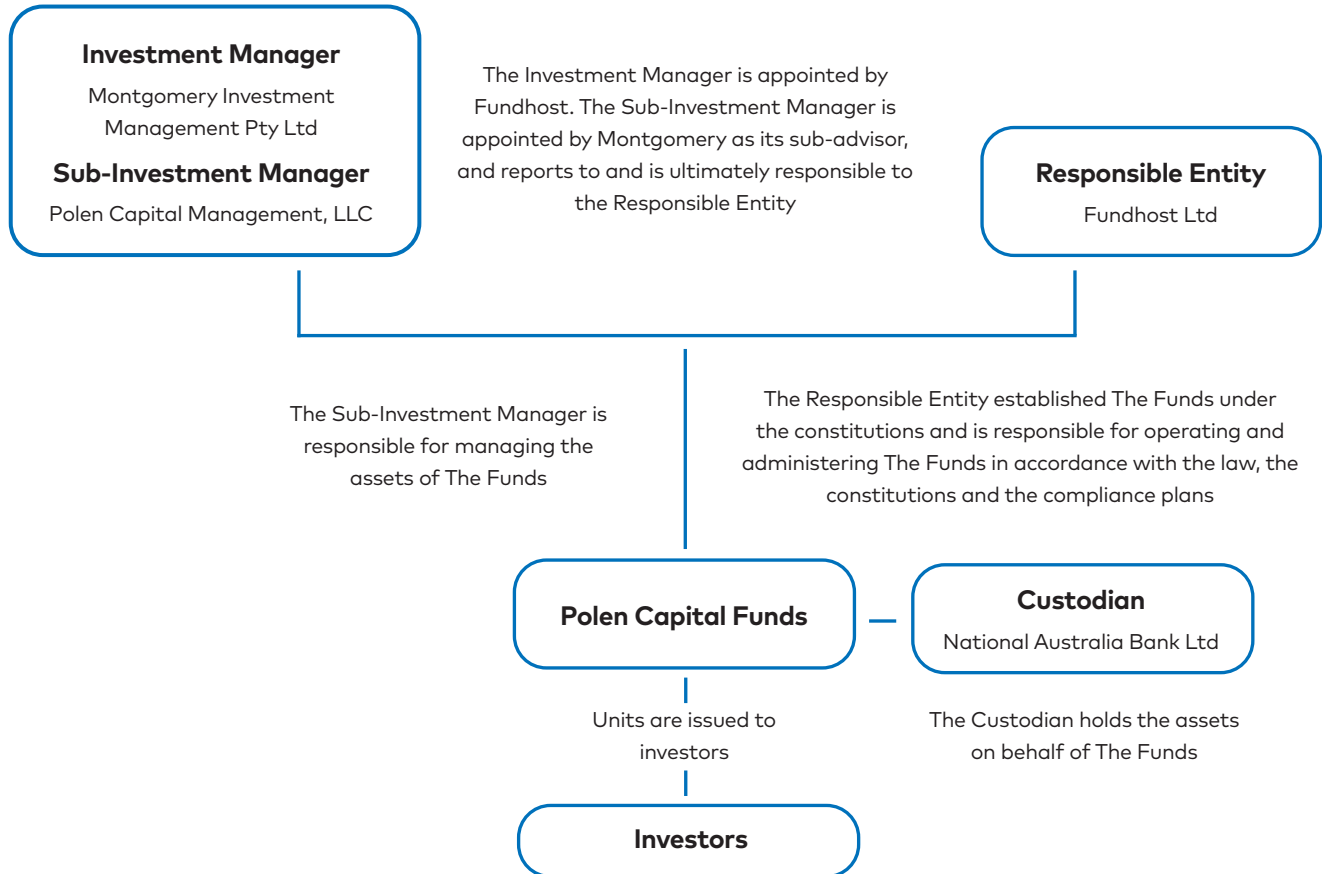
Investment Manager
Montgomery Investment Management Pty Ltd
Sub-Investment Manager
Polen Capital Management, LLC

The Investment Manager is appointed by Fundhost. The Sub-Investment Manager is appointed by Montgomery as its sub-advisor, and reports to and is ultimately responsible to the Responsible Entity

Responsible Entity
Fundhost Ltd

The Sub-Investment Manager is responsible for managing the assets of The Funds

The Responsible Entity established The Funds under the constitutions and is responsible for operating and administering The Funds in accordance with the law, the constitutions and the compliance plans

Polen Capital Funds

Custodian
National Australia Bank Ltd

Units are issued to investors

The Custodian holds the assets on behalf of The Funds

Investors